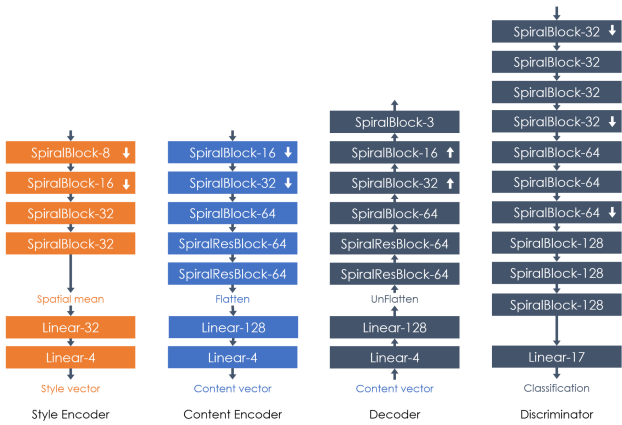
SpiralBlock-8 ↓
SpiralBlock-16 ↓
SpiralBlock-32
SpiralBlock-32
Spatial mean
Linear-32
Linear-4
Style vector
Style Encoder

SpiralBlock-16 ↓
SpiralBlock-32 ↓
SpiralBlock-64
SpiralResBlock-64
SpiralResBlock-64
Flatten
Linear-128
Linear-4
Content vector
Content Encoder

SpiralBlock-3
SpiralBlock-16 ↑
SpiralBlock-32 ↑
SpiralBlock-64
SpiralResBlock-64
SpiralResBlock-64
UnFlatten
Linear-128
Linear-4
Content vector
Decoder

SpiralBlock-32 ↓
SpiralBlock-32
SpiralBlock-32
SpiralBlock-32 ↓
SpiralBlock-64
SpiralBlock-64
SpiralBlock-64 ↓
SpiralBlock-128
SpiralBlock-128
SpiralBlock-128
Linear-17
Classification
Discriminator